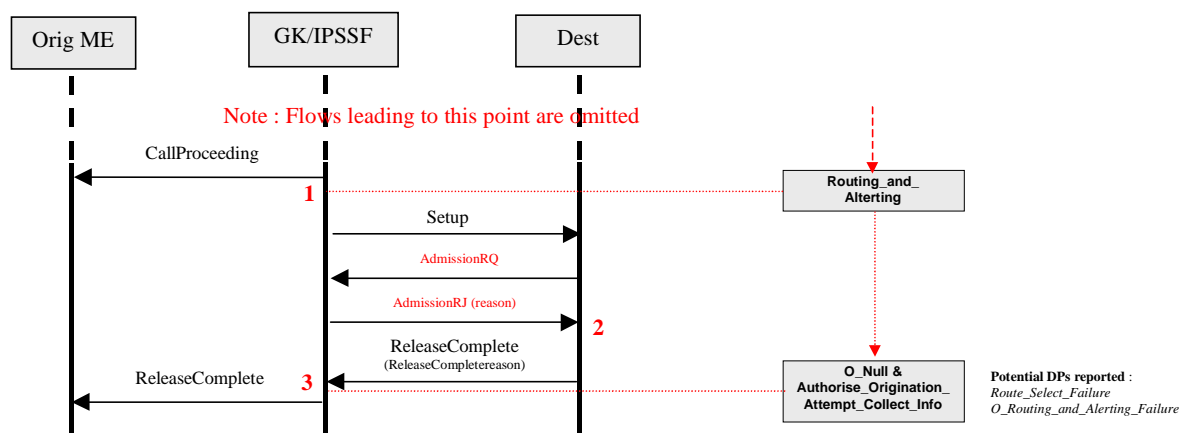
Orig ME

GK/IPSSF

Dest

Note : Flows leading to this point are omitted

CallProceeding

1

Routing_and_ Alterting

Setup

AdmissionRQ

AdmissionRJ (reason)

2

ReleaseComplete (ReleaseCompletereason)

ReleaseComplete

3

O_Null & Authorise_Origination_ Attempt_Collect_Info

Potential DPs reported : Route_Select_Failure O_Routing_and_Alerting_Failure